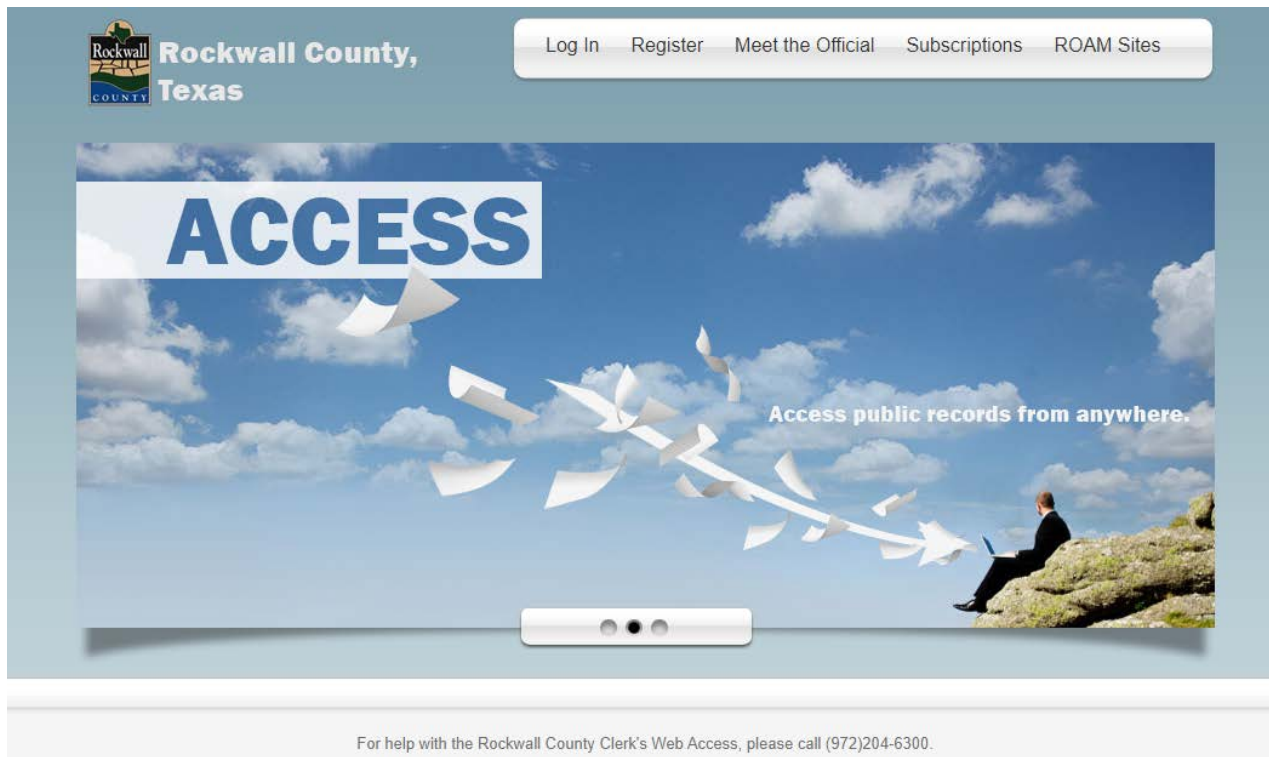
Rockwall COUNTY

Rockwall County, Texas

Log In Register Meet the Official Subscriptions ROAM Sites

ACCESS

Access public records from anywhere.

For help with the Rockwall County Clerk's Web Access, please call (972)204-6300.